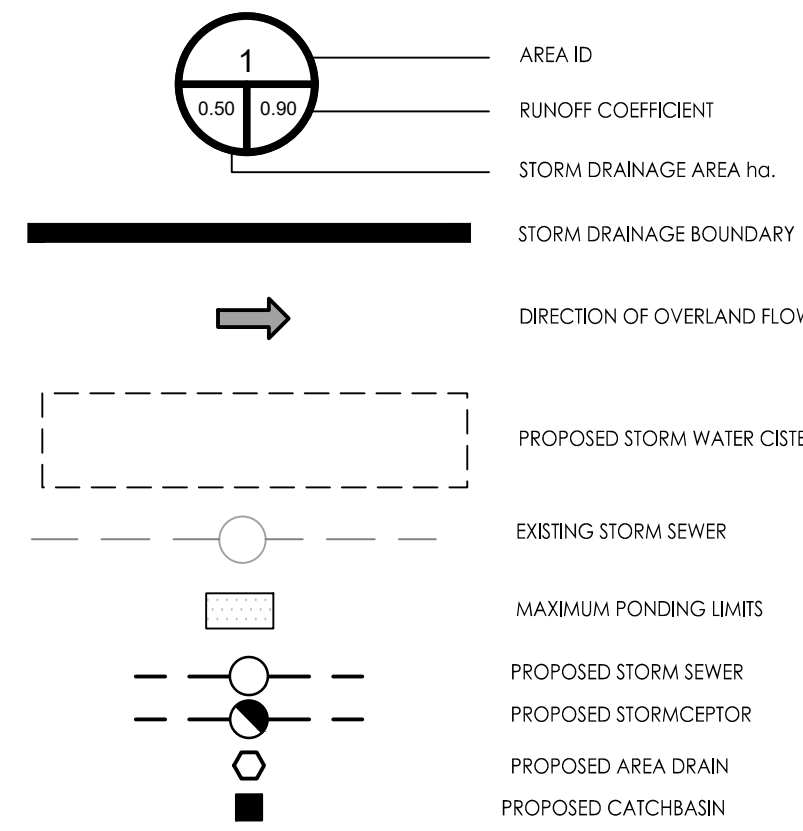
1

0.50 | 0.90

AREA ID

RUNOFF COEFFICIENT

STORM DRAINAGE AREA ha.

STORM DRAINAGE BOUNDARY

DIRECTION OF OVERLAND FLO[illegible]

PROPOSED STORM WATER CISTE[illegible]

EXISTING STORM SEWER

MAXIMUM PONDING LIMITS

PROPOSED STORM SEWER

PROPOSED STORMCEPTOR

PROPOSED AREA DRAIN

PROPOSED CATCHBASIN